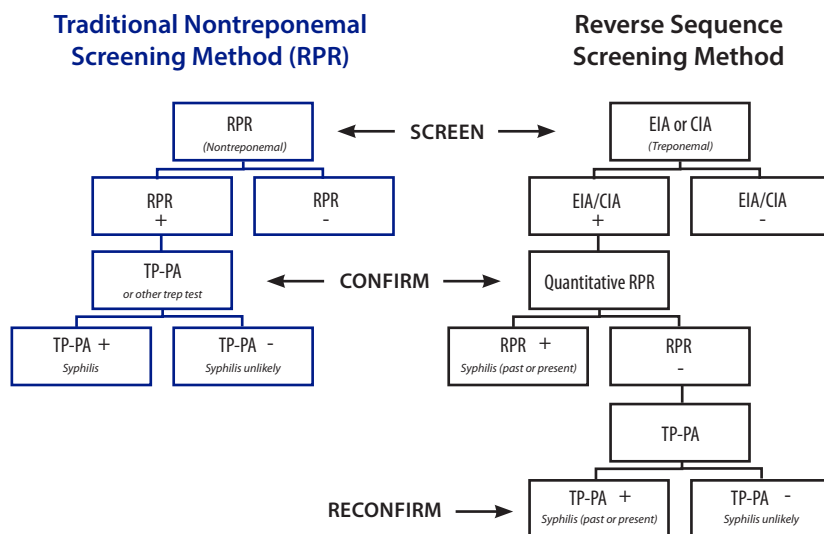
Traditional Nontreponemal Screening Method (RPR)

Reverse Sequence Screening Method

RPR
(Nontreponemal)

SCREEN

EIA or CIA
(Treponemal)

RPR
+

RPR
-

EIA/CIA
+

EIA/CIA
-

TP-PA
or other trep test

CONFIRM

Quantitative RPR

TP-PA +
Syphilis

TP-PA -
Syphilis unlikely

RPR +
Syphilis (past or present)

RPR
-

TP-PA

RECONFIRM

TP-PA +
Syphilis (past or present)

TP-PA -
Syphilis unlikely